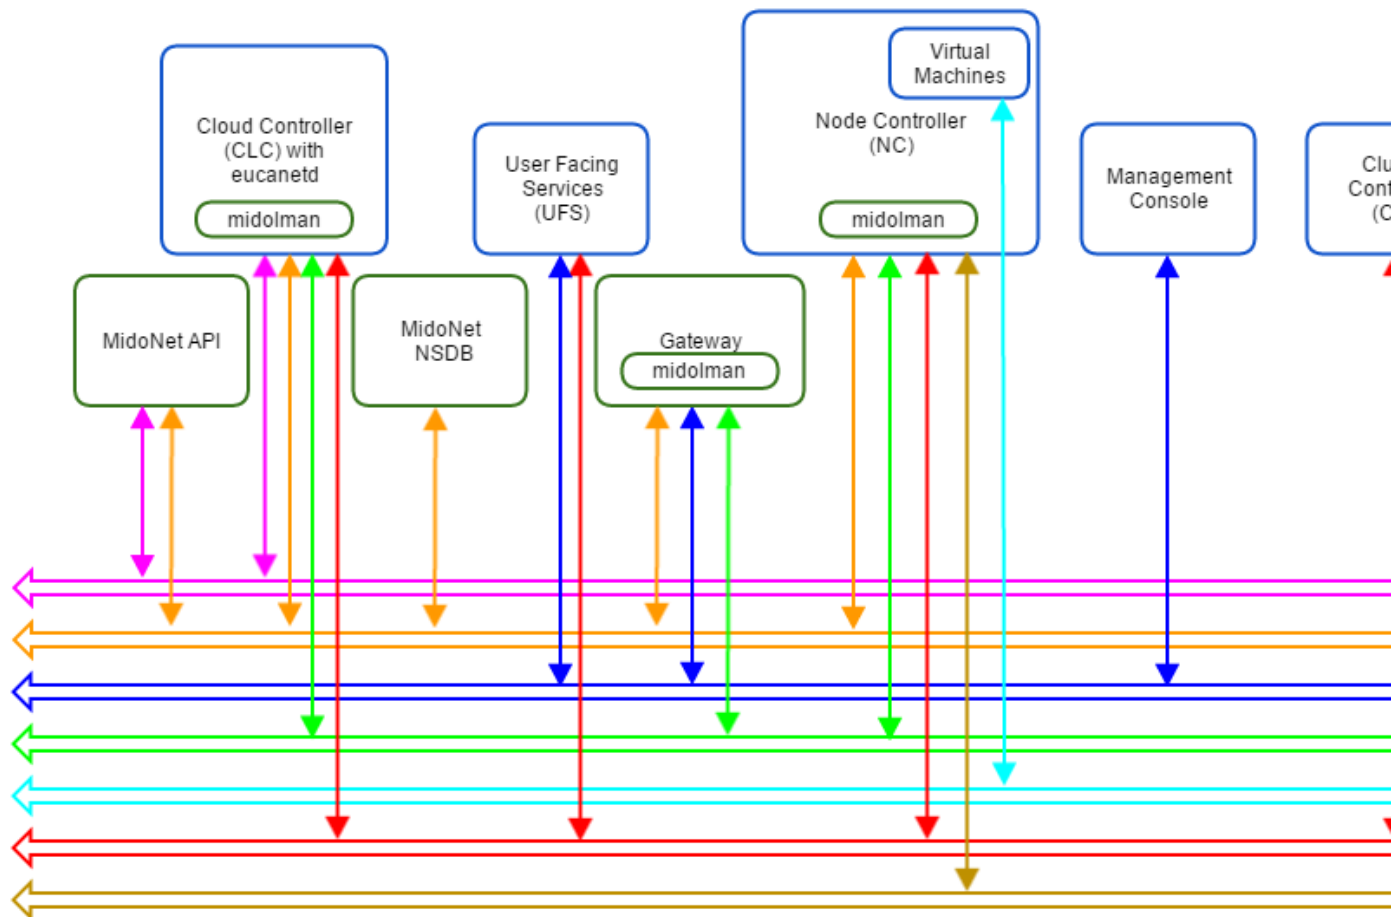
Cloud Controller (CLC) with eucanetd

midolman

User Facing Services (UFS)

Virtual Machines

Node Controller (NC)

midolman

Management Console

Clu Cont (C

MidoNet API

MidoNet NSDB

Gateway

midolman